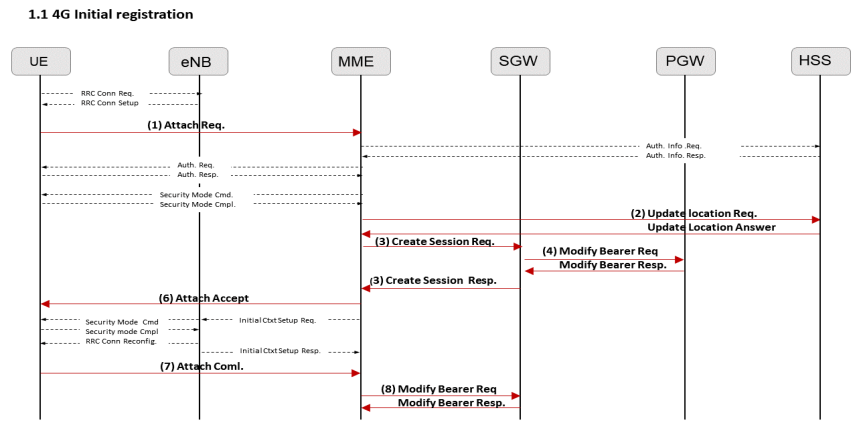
1.1 4G Initial registration

UE

eNB

MME

SGW

PGW

HSS

RRC Conn Req.

RRC Conn Setup

(1) Attach Req.

Auth. Info .Req.

Auth. Info. Resp.

Auth. Req.

Auth. Resp.

Security Mode Cmd.

Security Mode Cmpl.

(2) Update location Req.

Update Location Answer

(3) Create Session Req.

(4) Modify Bearer Req

Modify Bearer Resp.

(3) Create Session Resp.

(6) Attach Accept

Security Mode Cmd

Security mode Cmpl

RRC Conn Reconfig.

Initial Ctxt Setup Req.

Initial Ctxt Setup Resp.

(7) Attach Coml.

(8) Modify Bearer Req

Modify Bearer Resp.